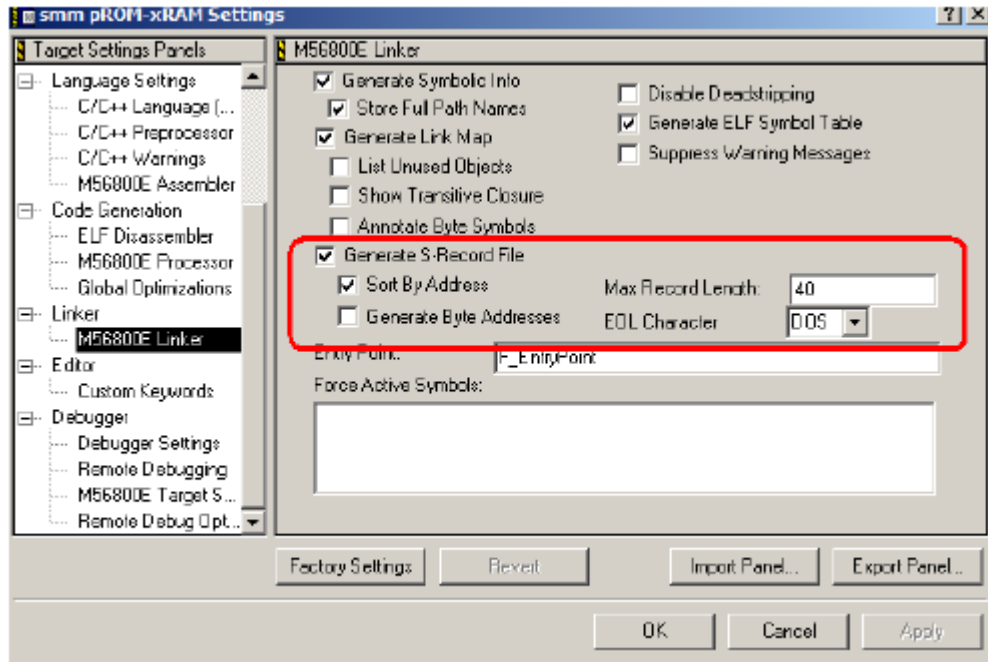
smm pROM-xRAM Settings

?

X

Target Settings Panels

Language Settings
C/C++ Language (...
C/C++ Preprocessor
C/C++ Warnings
M56800E Assembler
Code Generation
ELF Disassembler
M56800E Processor
Global Optimizations
Linker
M56800E Linker
Editor
Custom Keywords
Debugger
Debugger Settings
Remote Debugging
M56800E Target S...
Remote Debug Opt...

M56800E Linker

Generate Symbolic Info
Store Full Path Names
Generate Link Map
List Unused Objects
Show Transitive Closure
Annotate Byte Symbols
Disable Deadstripping
Generate ELF Symbol Table
Suppress Warning Messages
Generate S-Record File
Sort By Address
Generate Byte Addresses
Max Record Length: 40
EOL Character DOS
Entry Point: F_EntryPoint
Force Active Symbols:

Factory Settings

Revert

Import Panel...

Export Panel...

OK

Cancel

Apply